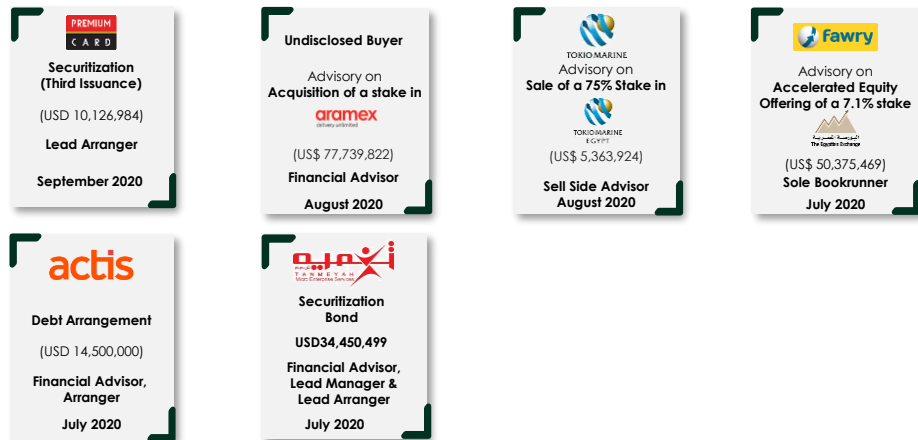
PREMIUM CARD

Securitization (Third Issuance)

(USD 10,126,984)

Lead Arranger

September 2020

Undisclosed Buyer

Advisory on Acquisition of a stake in

aramex delivery unlimited

(US$ 77,739,822)

Financial Advisor

August 2020

TOKIO MARINE

Advisory on Sale of a 75% Stake in

TOKIO MARINE EGYPT

(US$ 5,363,924)

Sell Side Advisor August 2020

fawry

Advisory on Accelerated Equity Offering of a 7.1% stake

البورصة المصرية The Egyptian Exchange

(US$ 50,375,469)

Sole Bookrunner

July 2020

actis

Debt Arrangement

(USD 14,500,000)

Financial Advisor, Arranger

July 2020

تنمية TANMEYAH Micro Enterprise Services

Securitization Bond

USD34,450,499

Financial Advisor, Lead Manager & Lead Arranger

July 2020